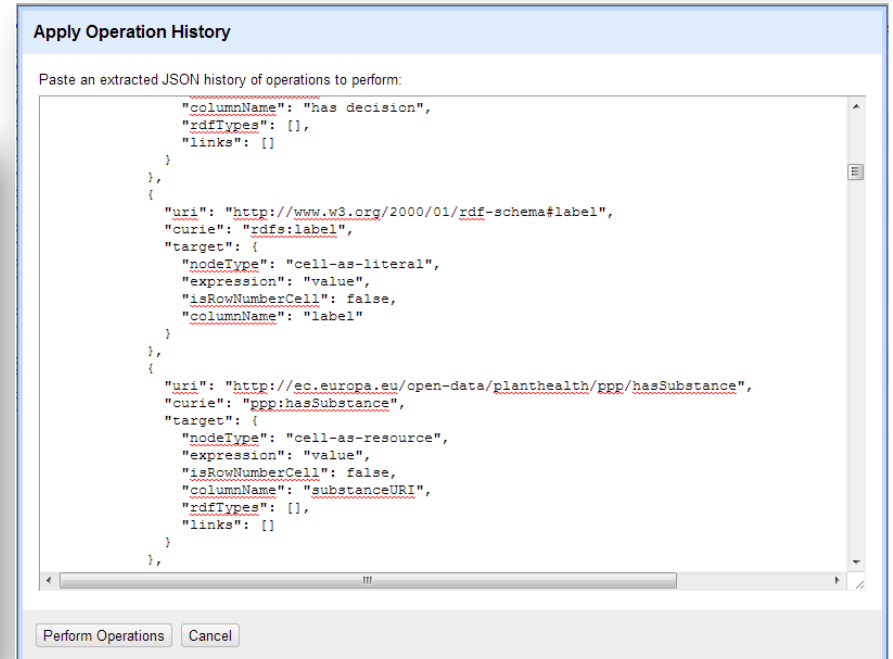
Apply Operation History

Paste an extracted JSON history of operations to perform:

"columnName": "has decision",
"rdfTypes": [],
"links": []
}
},
{
"uri": "http://www.w3.org/2000/01/rdf-schema#label",
"curie": "rdfs:label",
"target": {
"nodeType": "cell-as-literal",
"expression": "value",
"isRowNumberCell": false,
"columnName": "label"
}
},
{
"uri": "http://ec.europa.eu/open-data/planthealth/ppp/hasSubstance",
"curie": "ppp:hasSubstance",
"target": {
"nodeType": "cell-as-resource",
"expression": "value",
"isRowNumberCell": false,
"columnName": "substanceURI",
"rdfTypes": [],
"links": []
}
},

Perform Operations Cancel